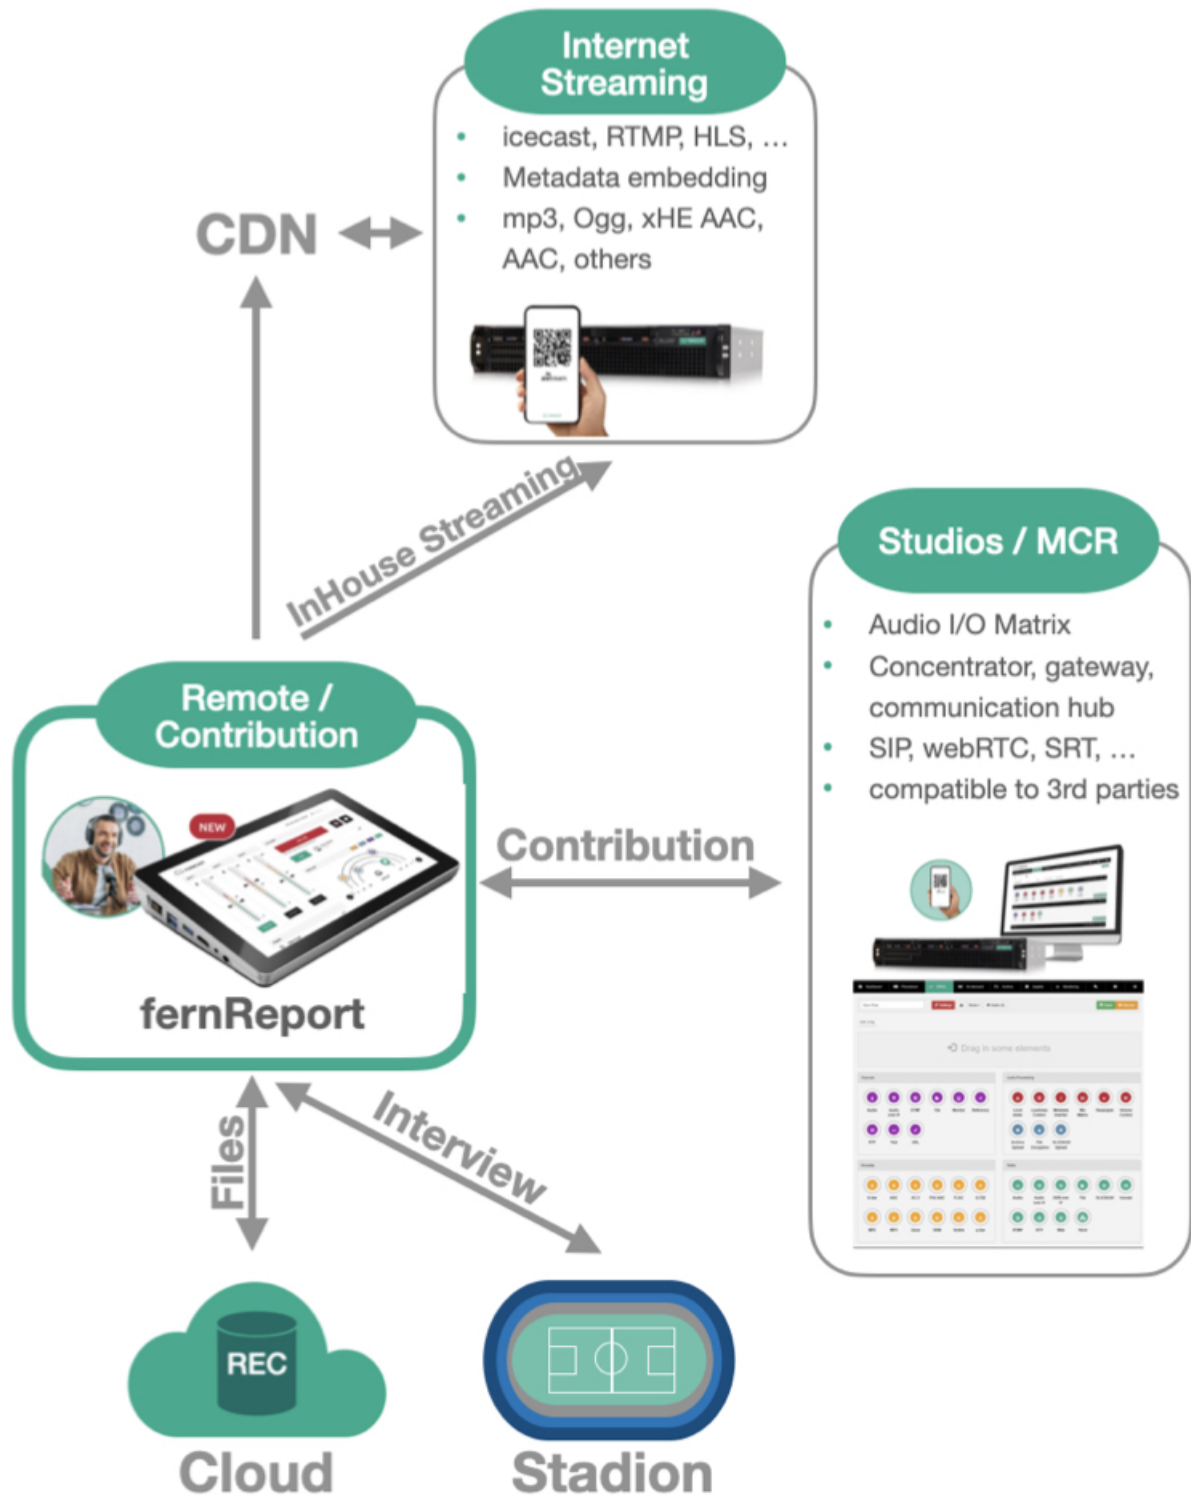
Internet Streaming

- icecast, RTMP, HLS, …
- Metadata embedding
- mp3, Ogg, xHE AAC, AAC, others

CDN

InHouse Streaming

Studios / MCR

- Audio I/O Matrix
- Concentrator, gateway, communication hub
- SIP, webRTC, SRT, …
- compatible to 3rd parties

Remote / Contribution

NEW

fernReport

Contribution

Drag in some elements

Files

Interview

REC

Cloud

Stadion